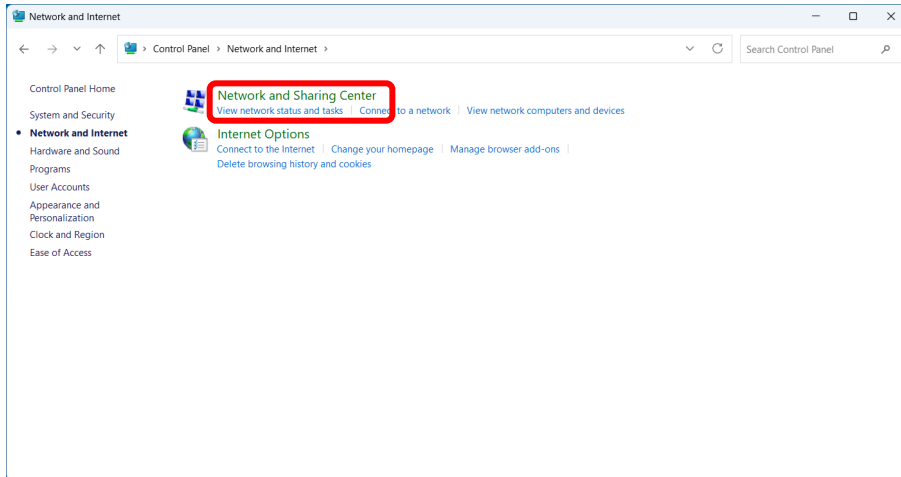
Network and Internet

Control Panel > Network and Internet >

Search Control Panel

Control Panel Home
System and Security
Network and Internet
Hardware and Sound
Programs
User Accounts
Appearance and Personalization
Clock and Region
Ease of Access

Network and Sharing Center
View network status and tasks | Connect to a network | View network computers and devices

Internet Options
Connect to the Internet | Change your homepage | Manage browser add-ons |
Delete browsing history and cookies